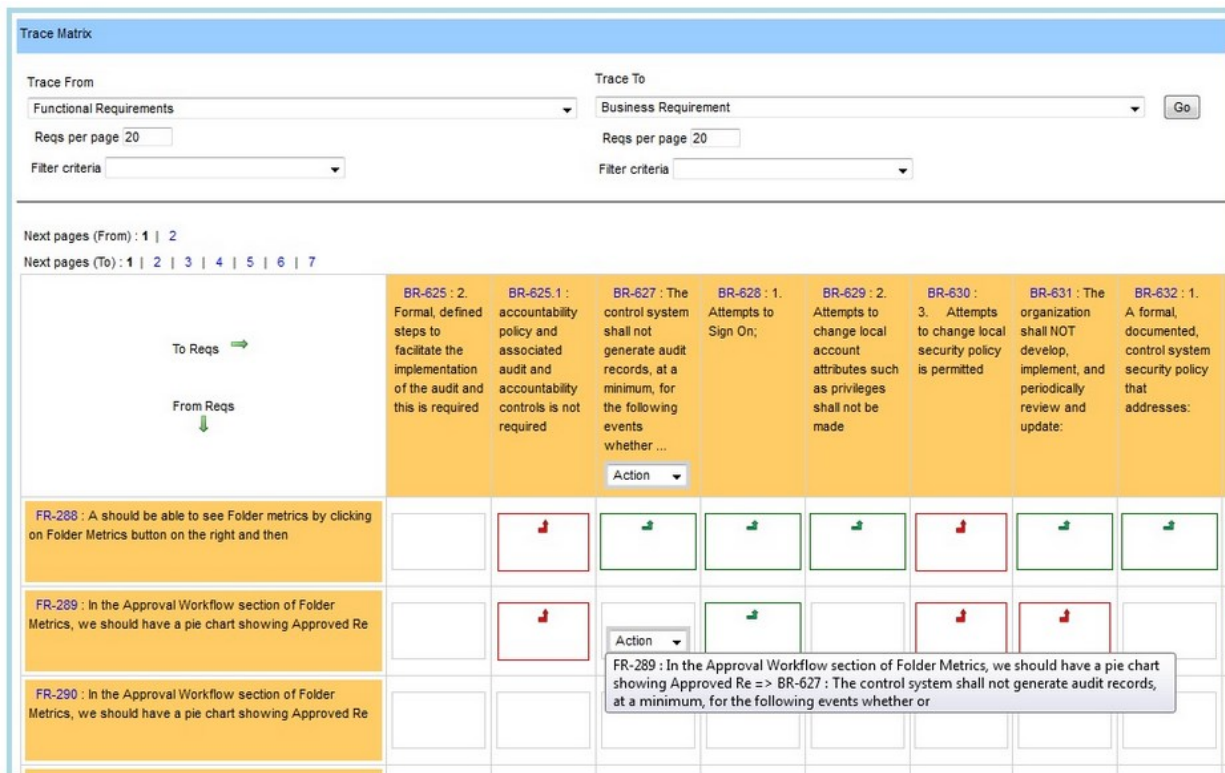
Trace Matrix

Trace From
Functional Requirements
Reqs per page 20
Filter criteria

Trace To
Business Requirement
Go
Reqs per page 20
Filter criteria

Next pages (From) : 1 | 2
Next pages (To) : 1 | 2 | 3 | 4 | 5 | 6 | 7

| To Reqs ⇒ From Reqs ⇓ | BR-625 : 2. Formal, defined steps to facilitate the implementation of the audit and this is required | BR-625.1 : accountability policy and associated audit and accountability controls is not required | BR-627 : The control system shall not generate audit records, at a minimum, for the following events whether ... Action | BR-628 : 1. Attempts to Sign On; | BR-629 : 2. Attempts to change local account attributes such as privileges shall not be made | BR-630 : 3. Attempts to change local security policy is permitted | BR-631 : The organization shall NOT develop, implement, and periodically review and update: | BR-632 : 1. A formal, documented, control system security policy that addresses: |
|---|---|---|---|---|---|---|---|---|
| FR-288 : A should be able to see Folder metrics by clicking on Folder Metrics button on the right and then | | | | | | | | |
| FR-289 : In the Approval Workflow section of Folder Metrics, we should have a pie chart showing Approved Re | | | Action | | | | | |
| FR-290 : In the Approval Workflow section of Folder Metrics, we should have a pie chart showing Approved Re | | | | | | | | |

FR-289 : In the Approval Workflow section of Folder Metrics, we should have a pie chart showing Approved Re => BR-627 : The control system shall not generate audit records, at a minimum, for the following events whether or